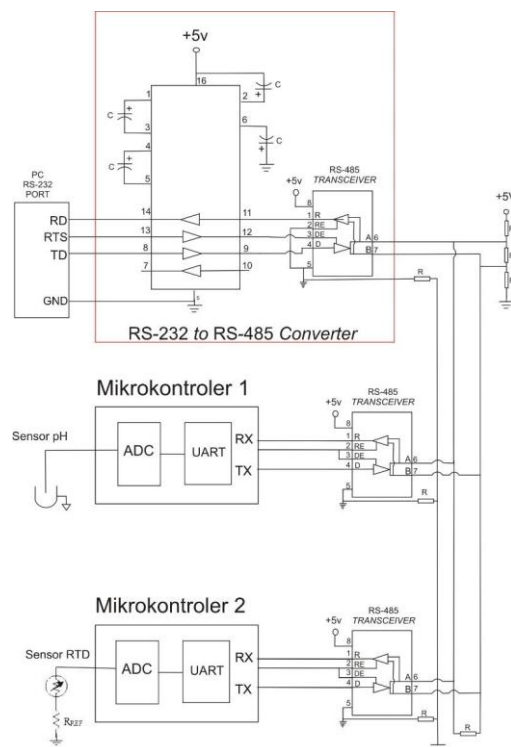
+5v

16

1

2

C

C

3

6

C

C

4

5

PC
RS-232
PORT

RD

RTS

TD

GND

14

13

8

7

11

12

9

10

+5v

8

RS-485
TRANSCEIVER

1 R

2 RE

3 DE

4 D

A 6

B 7

5

R

+5v

RS-232 to RS-485 Converter

Mikrokontroler 1

Sensor pH

ADC

UART

RX

TX

+5v

8

RS-485
TRANSCEIVER

1 R

2 RE

3 DE

4 D

A 6

B 7

5

R

Mikrokontroler 2

Sensor RTD

ADC

UART

RX

TX

$R_{REF}$

+5v

8

RS-485
TRANSCEIVER

1 R

2 RE

3 DE

4 D

A 6

B 7

5

R

R